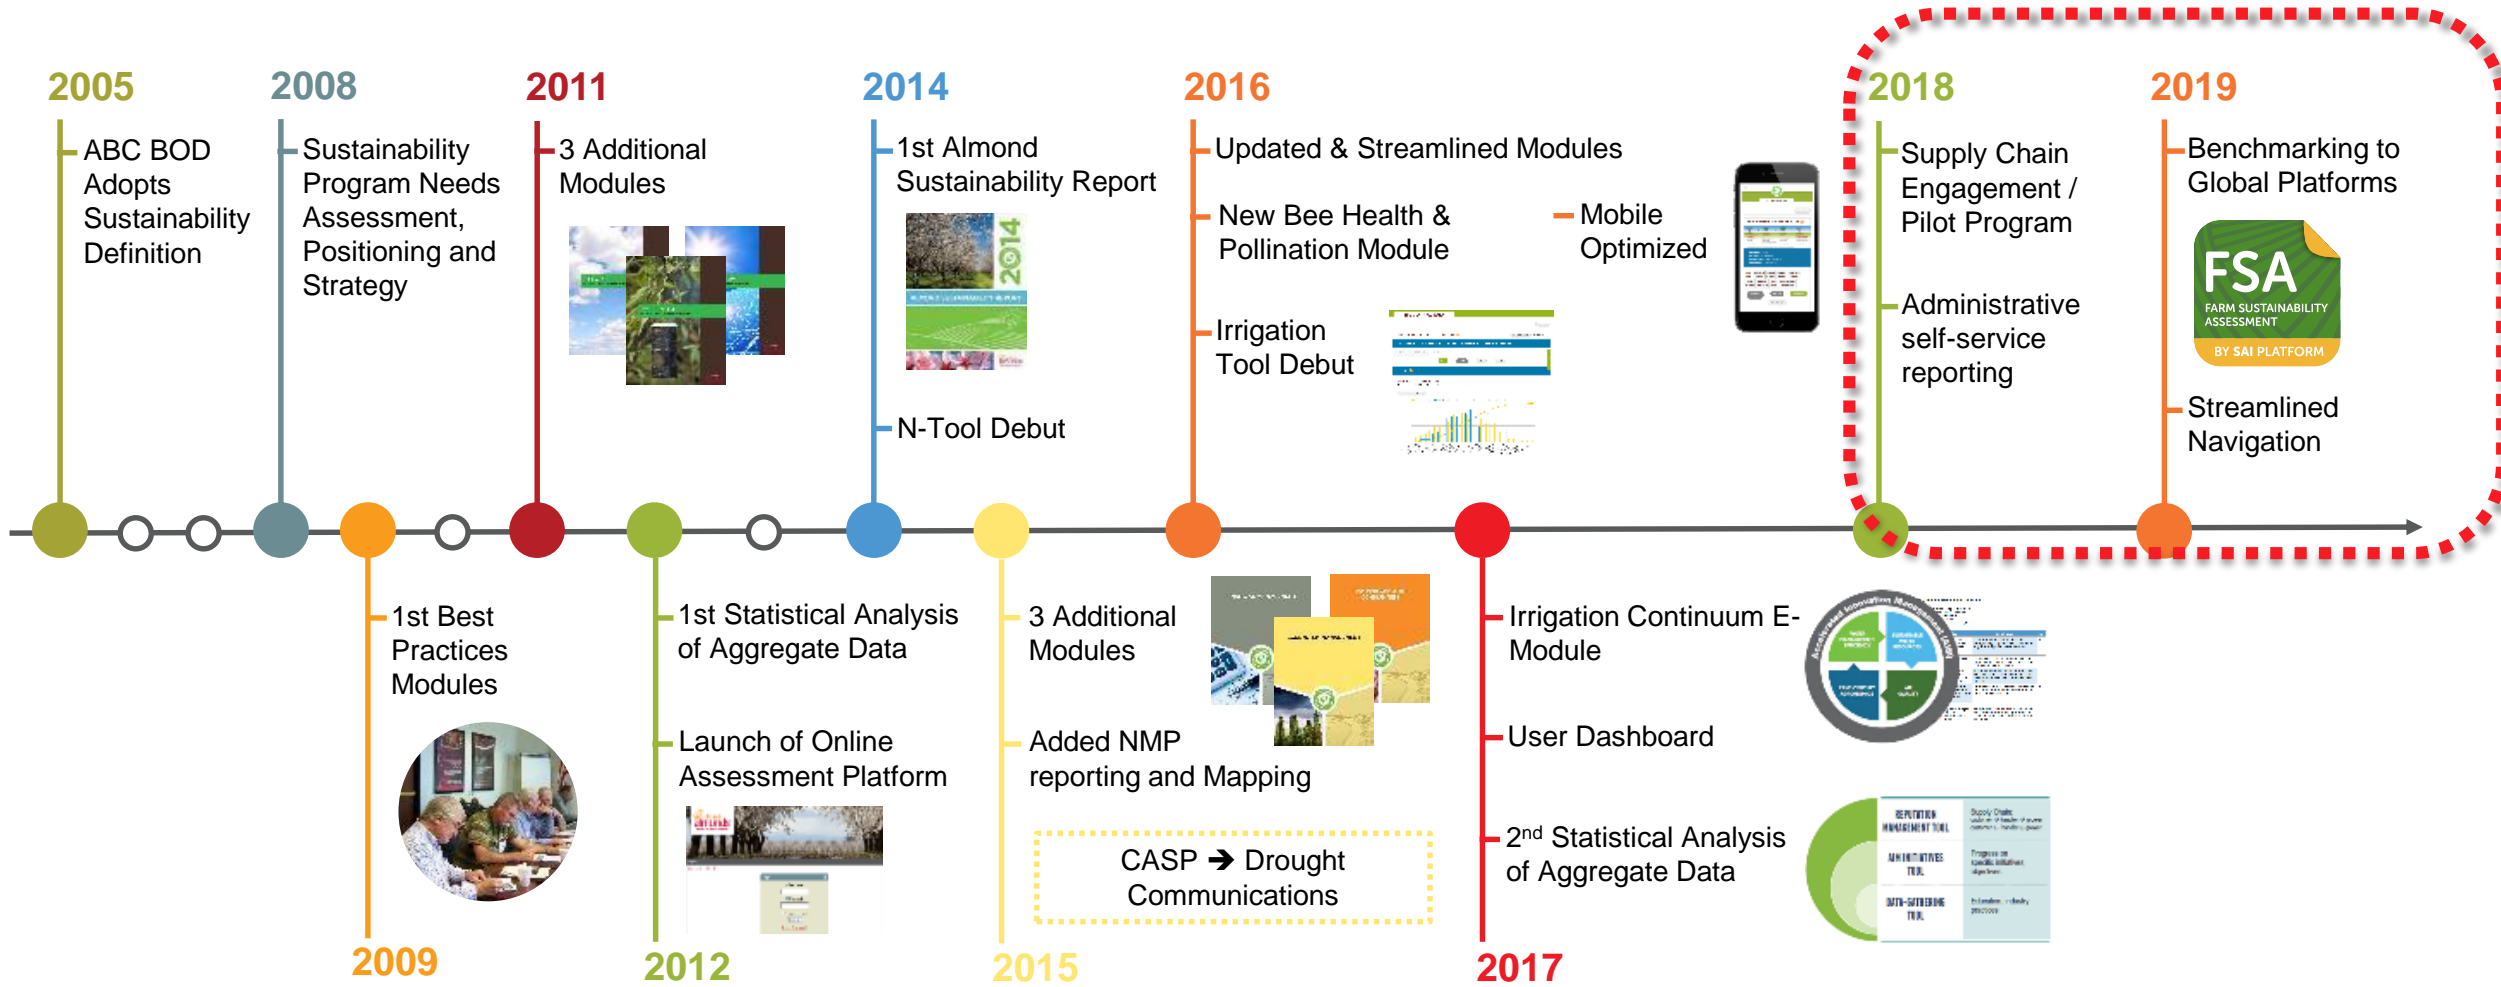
2005
ABC BOD Adopts Sustainability Definition

2008
Sustainability Program Needs Assessment, Positioning and Strategy

2011
3 Additional Modules

2014
1st Almond Sustainability Report

2014

N-Tool Debut

2016
Updated & Streamlined Modules

New Bee Health & Pollination Module

Mobile Optimized

Irrigation Tool Debut

2018
Supply Chain Engagement / Pilot Program

Administrative self-service reporting

2019
Benchmarking to Global Platforms

FSA
FARM SUSTAINABILITY ASSESSMENT
BY SAI PLATFORM

Streamlined Navigation

1st Best Practices Modules

2009

1st Statistical Analysis of Aggregate Data

Launch of Online Assessment Platform

2012

3 Additional Modules

Added NMP reporting and Mapping

CASP ➔ Drought Communications

2015

Irrigation Continuum E-Module

User Dashboard

2$^{nd}$ Statistical Analysis of Aggregate Data

2017